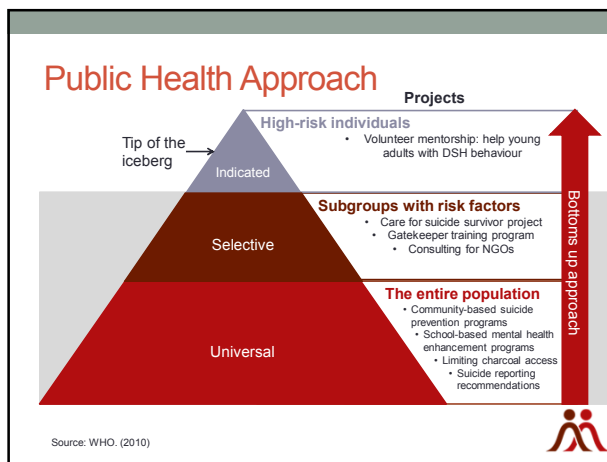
Public Health Approach

Projects

Tip of the iceberg

Indicated

High-risk individuals
• Volunteer mentorship: help young adults with DSH behaviour

Selective

Subgroups with risk factors
• Care for suicide survivor project
• Gatekeeper training program
• Consulting for NGOs

Universal

The entire population
• Community-based suicide prevention programs
• School-based mental health enhancement programs
• Limiting charcoal access
• Suicide reporting recommendations

Bottoms up approach

Source: WHO. (2010)